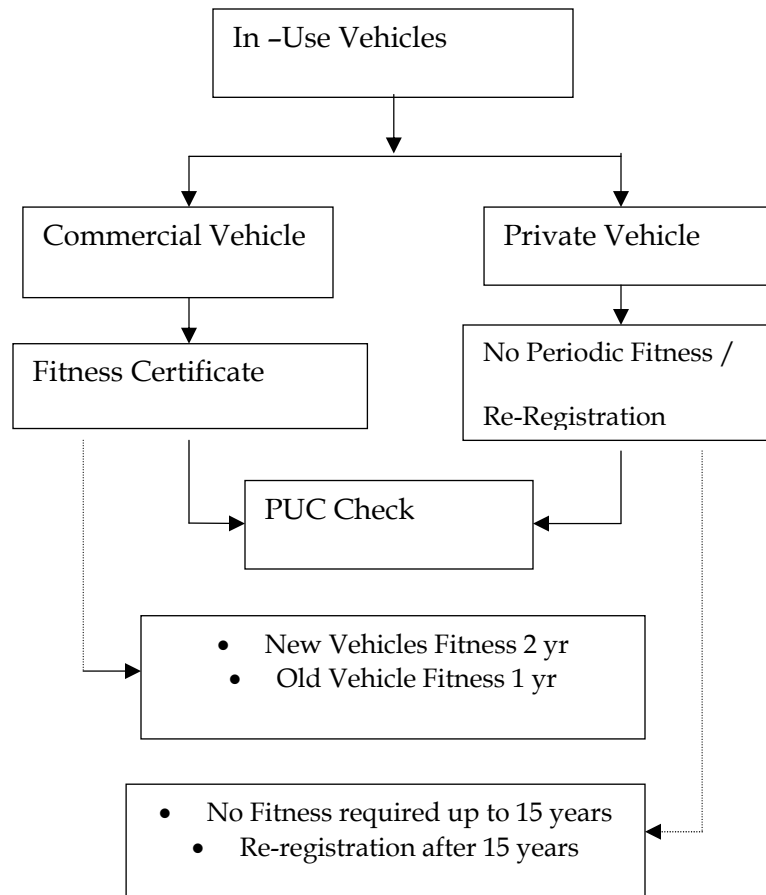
In –Use Vehicles

Commercial Vehicle

Private Vehicle

Fitness Certificate

No Periodic Fitness / Re-Registration

PUC Check

- New Vehicles Fitness 2 yr
- Old Vehicle Fitness 1 yr

- No Fitness required up to 15 years
- Re-registration after 15 years